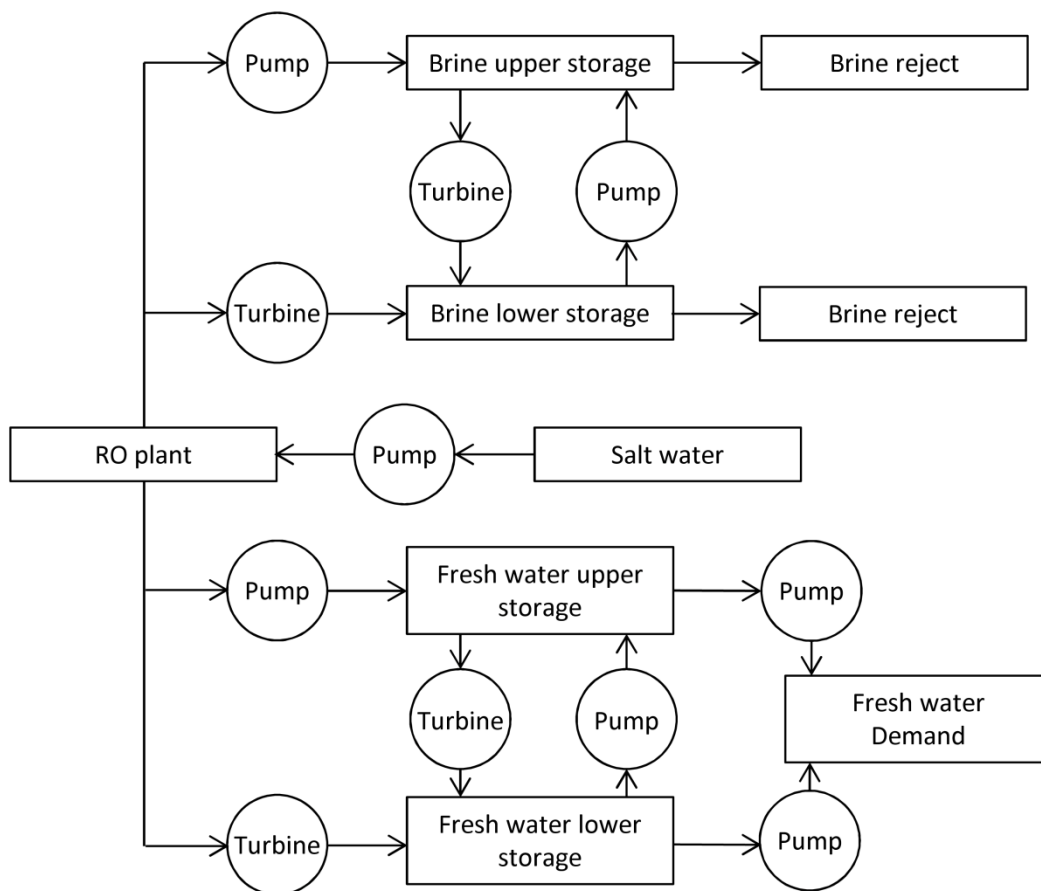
Pump

Brine upper storage

Brine reject

Turbine

Pump

Turbine

Brine lower storage

Brine reject

RO plant

Pump

Salt water

Pump

Fresh water upper storage

Pump

Turbine

Pump

Fresh water Demand

Turbine

Fresh water lower storage

Pump